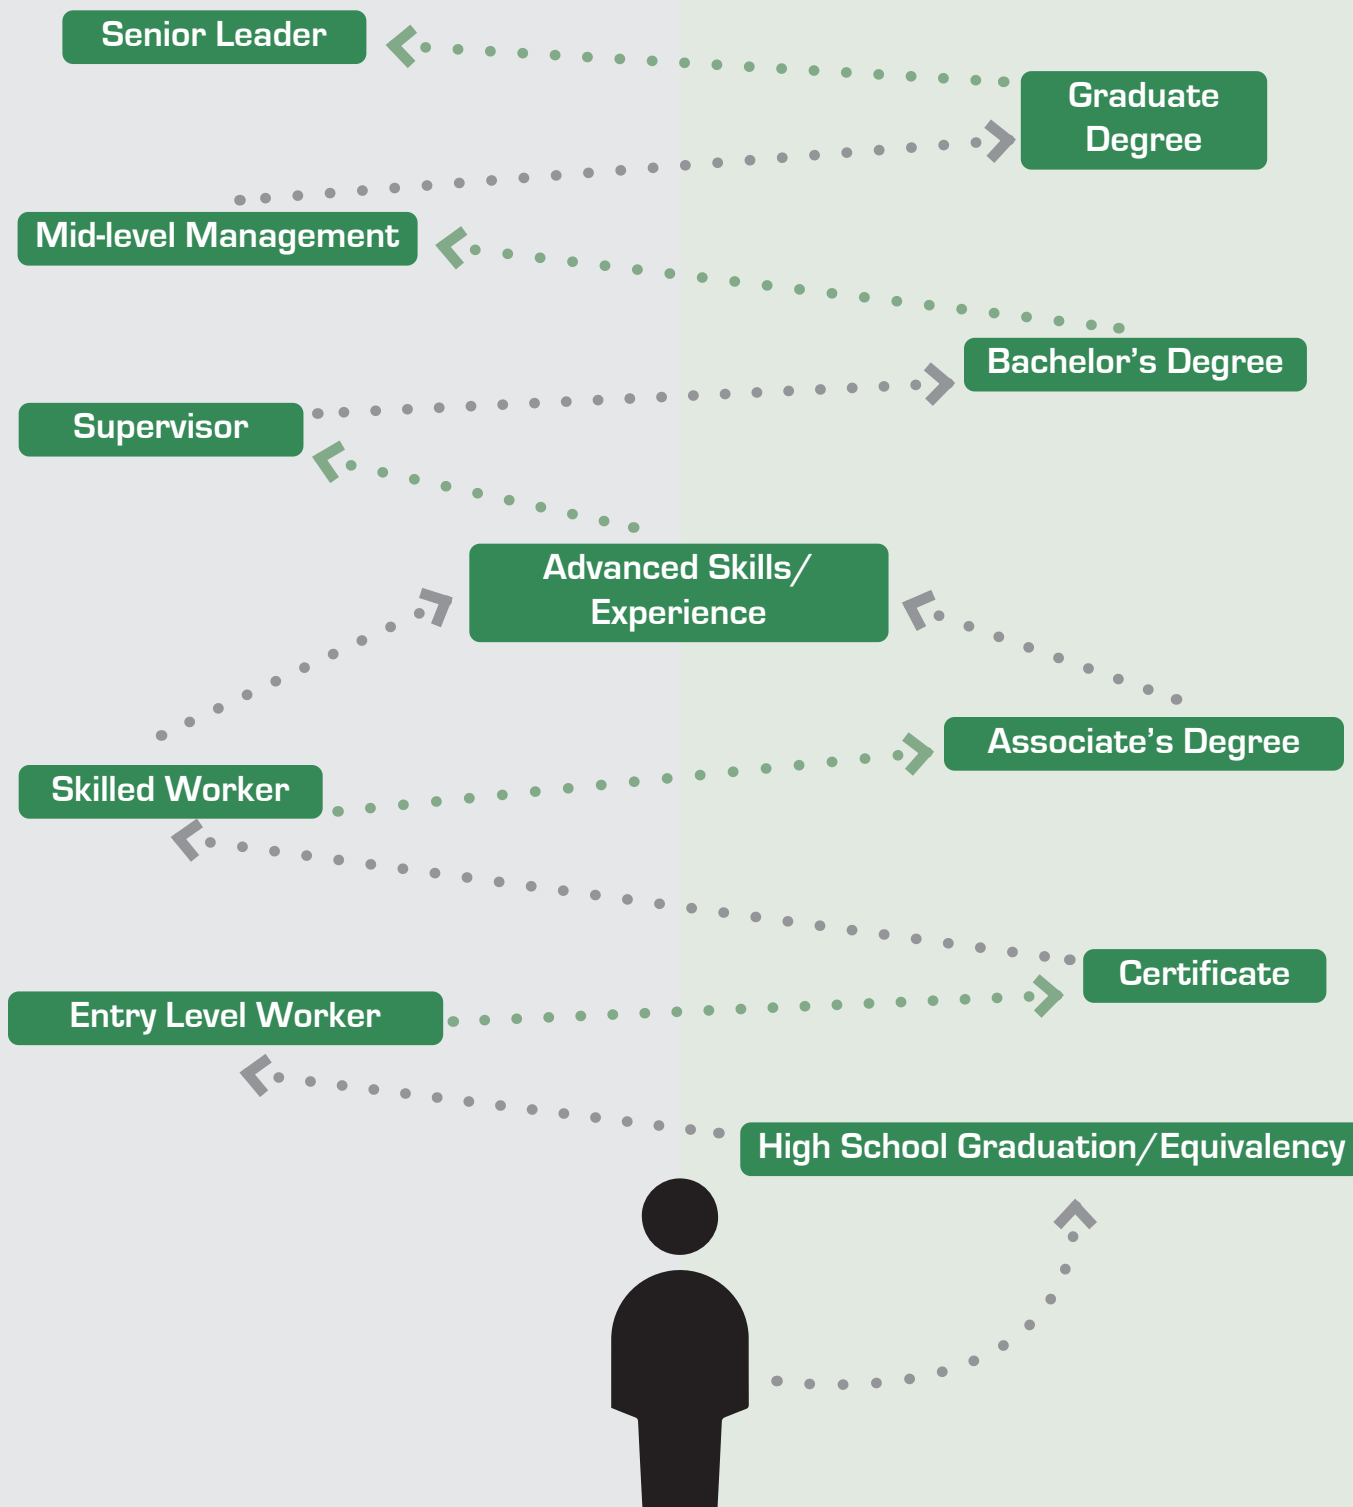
Senior Leader

Graduate Degree

Mid-level Management

Bachelor’s Degree

Supervisor

Advanced Skills/ Experience

Associate’s Degree

Skilled Worker

Certificate

Entry Level Worker

High School Graduation/Equivalency